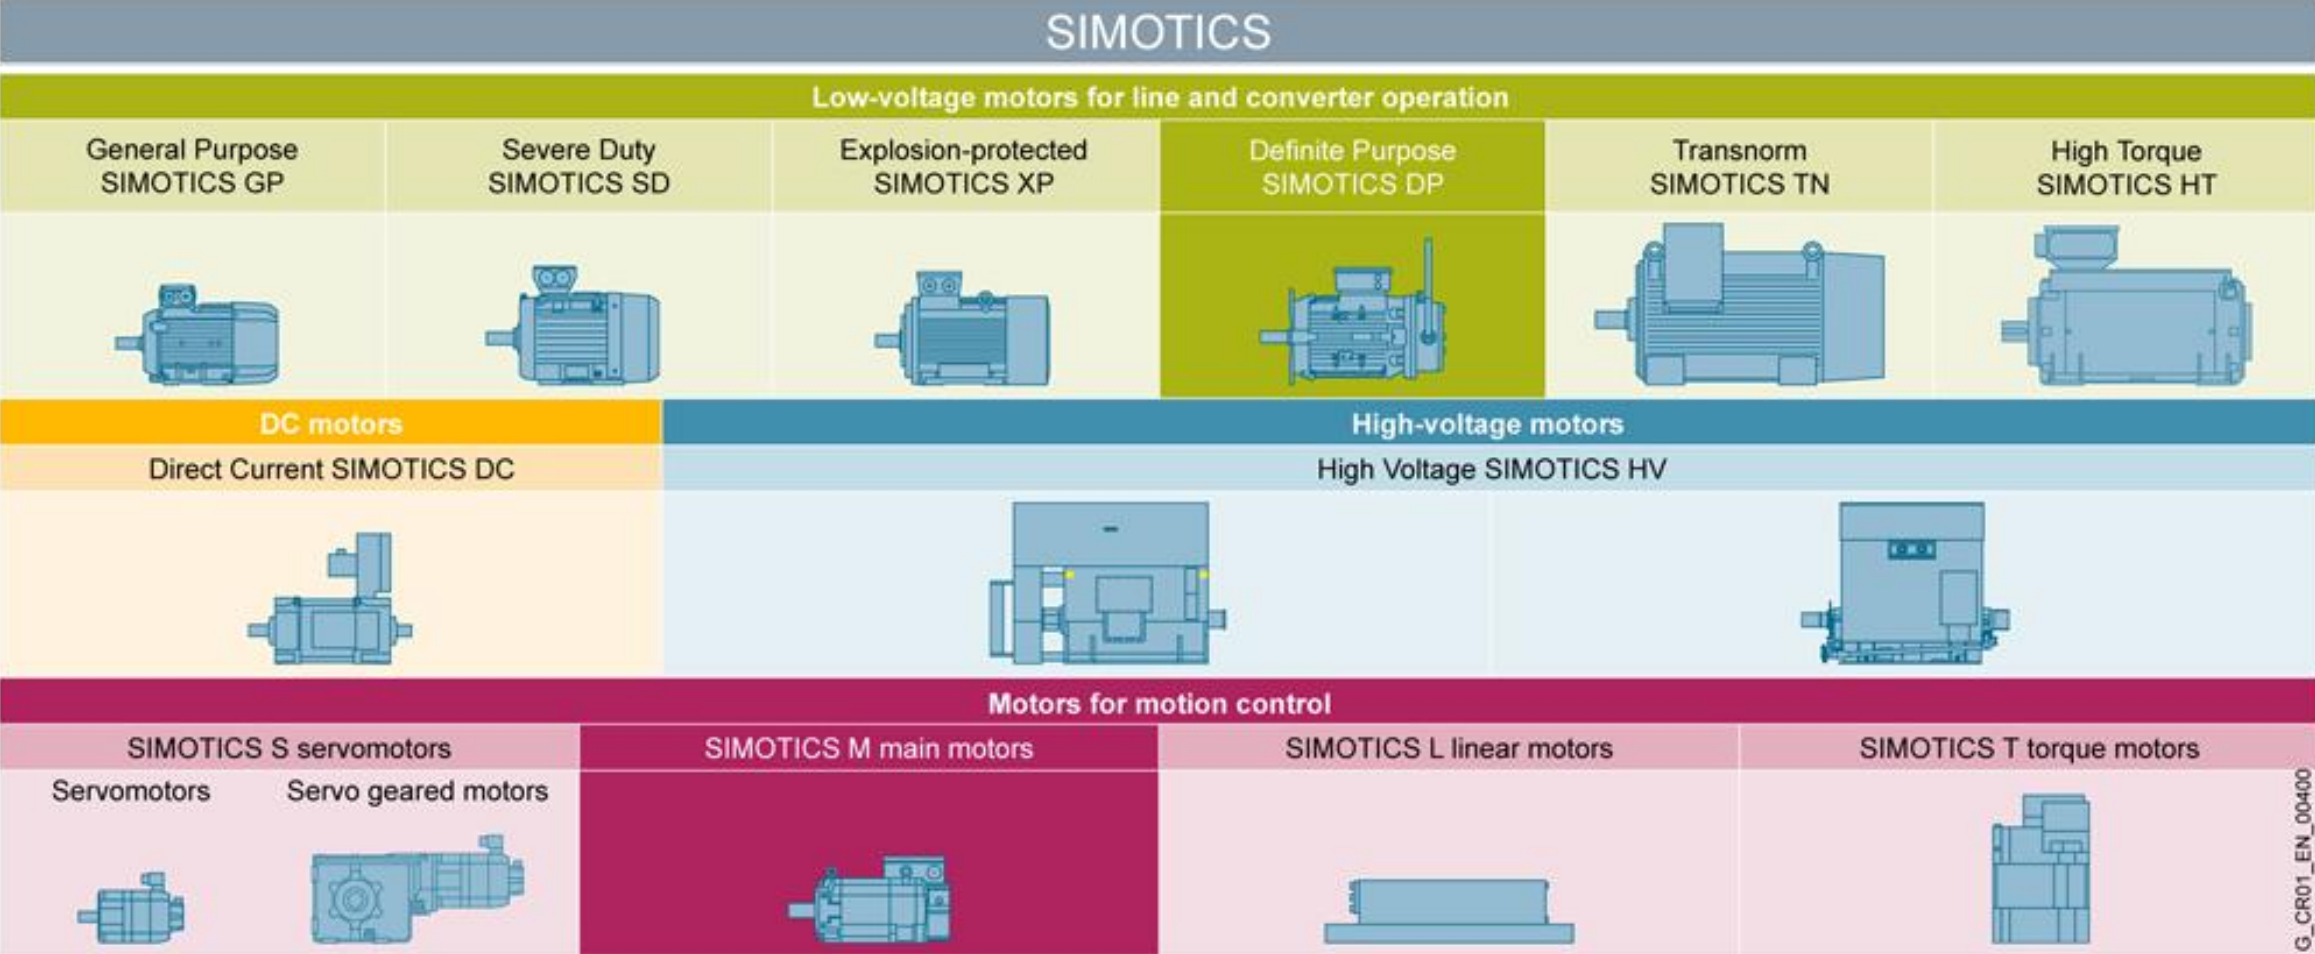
SIMOTICS

Low-voltage motors for line and converter operation

General Purpose SIMOTICS GP

Severe Duty SIMOTICS SD

Explosion-protected SIMOTICS XP

Definite Purpose SIMOTICS DP

Transnorm SIMOTICS TN

High Torque SIMOTICS HT

DC motors

Direct Current SIMOTICS DC

High-voltage motors

High Voltage SIMOTICS HV

Motors for motion control

SIMOTICS S servomotors

Servomotors

Servo geared motors

SIMOTICS M main motors

SIMOTICS L linear motors

SIMOTICS T torque motors

G_CR01_EN_00400